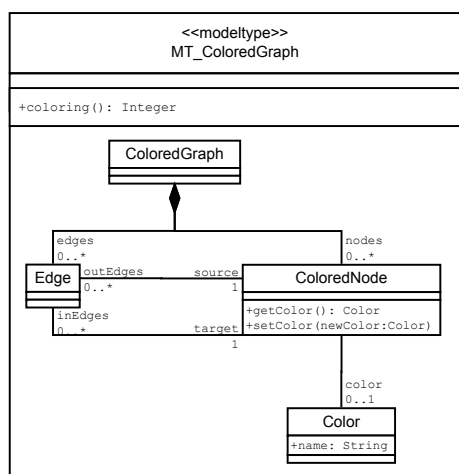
<<modeltype>>
MT_ColoredGraph

+coloring(): Integer

ColoredGraph

edges
0..*

nodes
0..*

Edge

outEdges
0..*

source
1

ColoredNode

+getColor(): Color
+setColor(newColor:Color)

inEdges
0..*

target
1

color
0..1

Color

+name: String